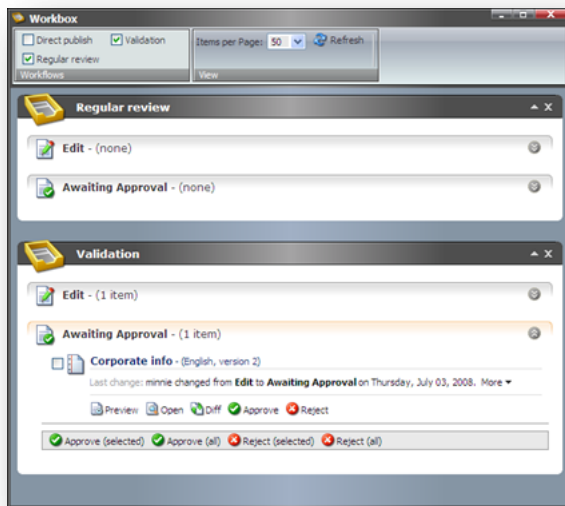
Workbox

Direct publish
Validation
Regular review
Workflows

Items per Page: 50
Refresh
View

Regular review

Edit - (none)

Awaiting Approval - (none)

Validation

Edit - (1 item)

Awaiting Approval - (1 item)

Corporate info - (English, version 2)

Last change: minnie changed from Edit to Awaiting Approval on Thursday, July 03, 2008. More

Preview Open Diff Approve Reject

Approve (selected) Approve (all) Reject (selected) Reject (all)